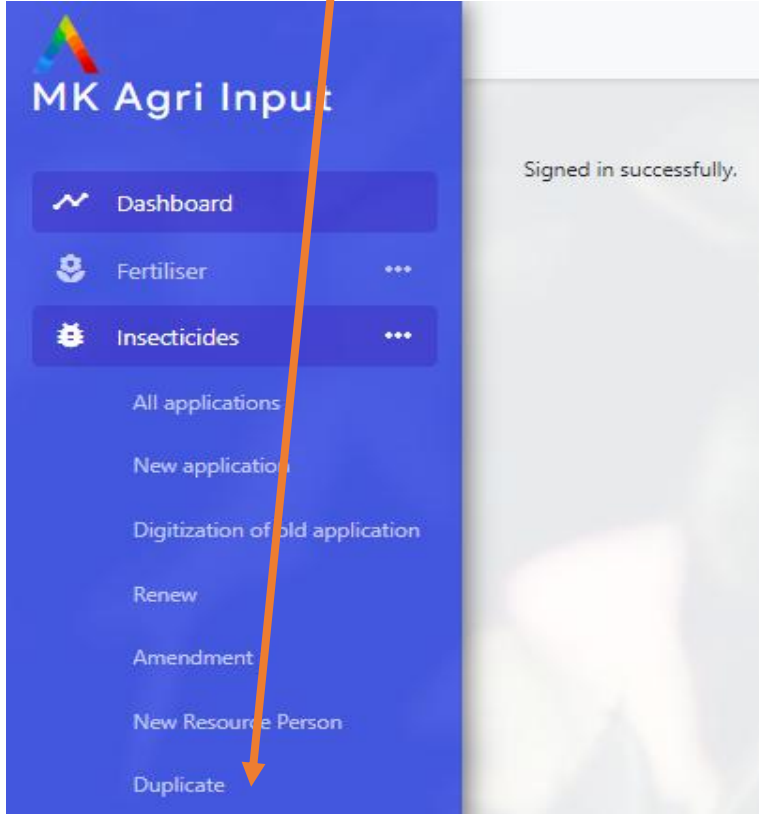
MK Agri Input

Dashboard

Fertiliser •••

Insecticides •••

All applications

New application

Digitization of old application

Renew

Amendment

New Resource Person

Duplicate

Signed in successfully.